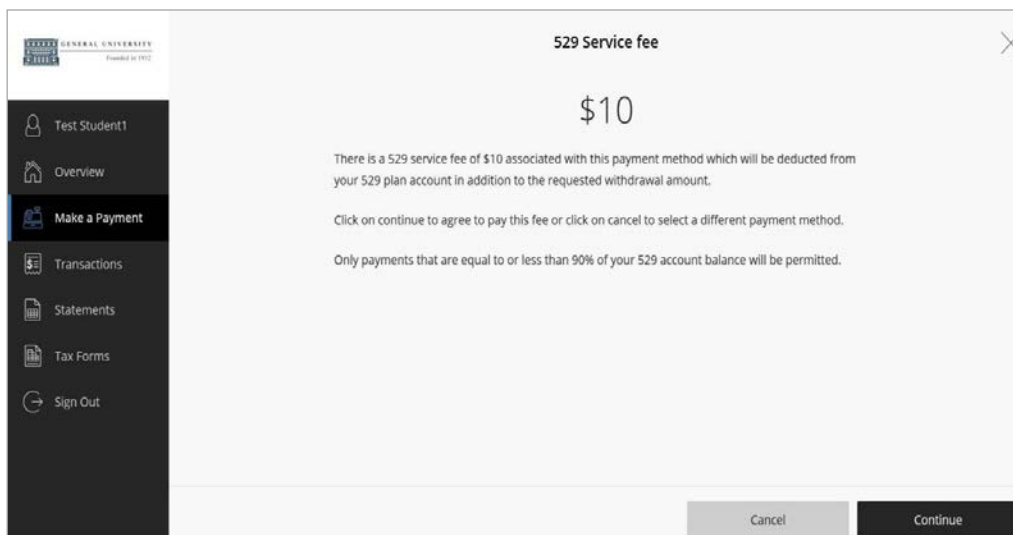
GENERAL UNIVERSITY
Founded in 1912

Test Student1

Overview

Make a Payment

Transactions

Statements

Tax Forms

Sign Out

529 Service fee

$10

There is a 529 service fee of $10 associated with this payment method which will be deducted from your 529 plan account in addition to the requested withdrawal amount.

Click on continue to agree to pay this fee or click on cancel to select a different payment method.

Only payments that are equal to or less than 90% of your 529 account balance will be permitted.

Cancel

Continue